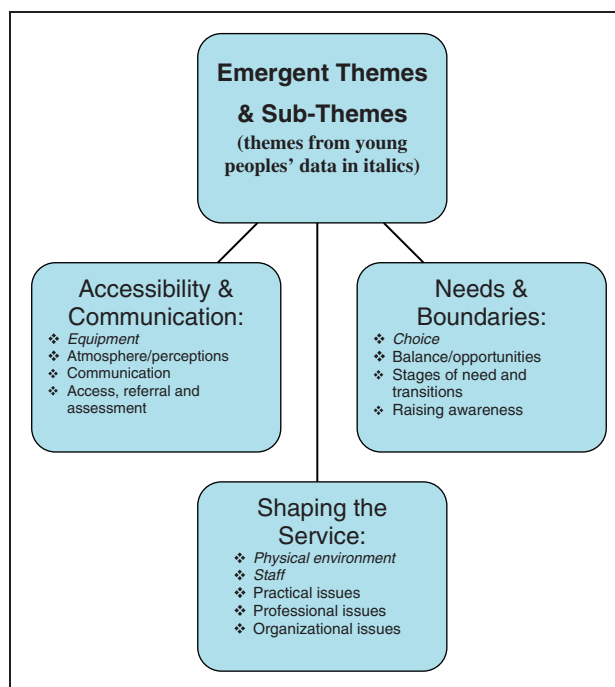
Emergent Themes & Sub-Themes
(themes from young peoples' data in italics)

Accessibility & Communication:
❖ *Equipment*
❖ Atmosphere/perceptions
❖ Communication
❖ Access, referral and assessment

Needs & Boundaries:
❖ *Choice*
❖ Balance/opportunities
❖ Stages of need and transitions
❖ Raising awareness

Shaping the Service:
❖ *Physical environment*
❖ *Staff*
❖ Practical issues
❖ Professional issues
❖ Organizational issues